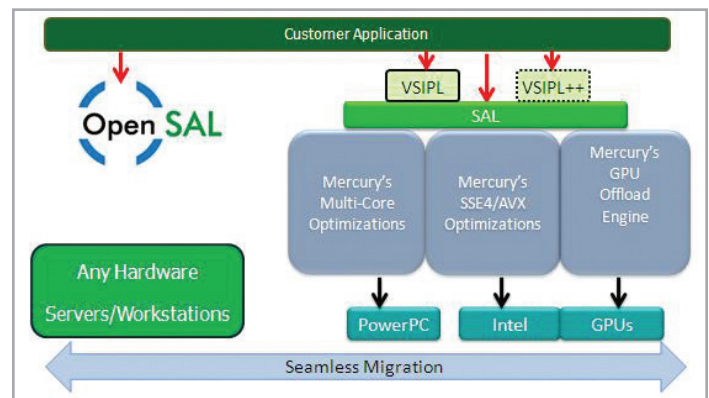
Customer Application

Open SAL

VSIPL

VSIPL++

SAL

Mercury's Multi-Core Optimizations

Mercury's SSE4/AVX Optimizations

Mercury's GPU Offload Engine

Any Hardware Servers/Workstations

PowerPC

Intel

GPUs

Seamless Migration